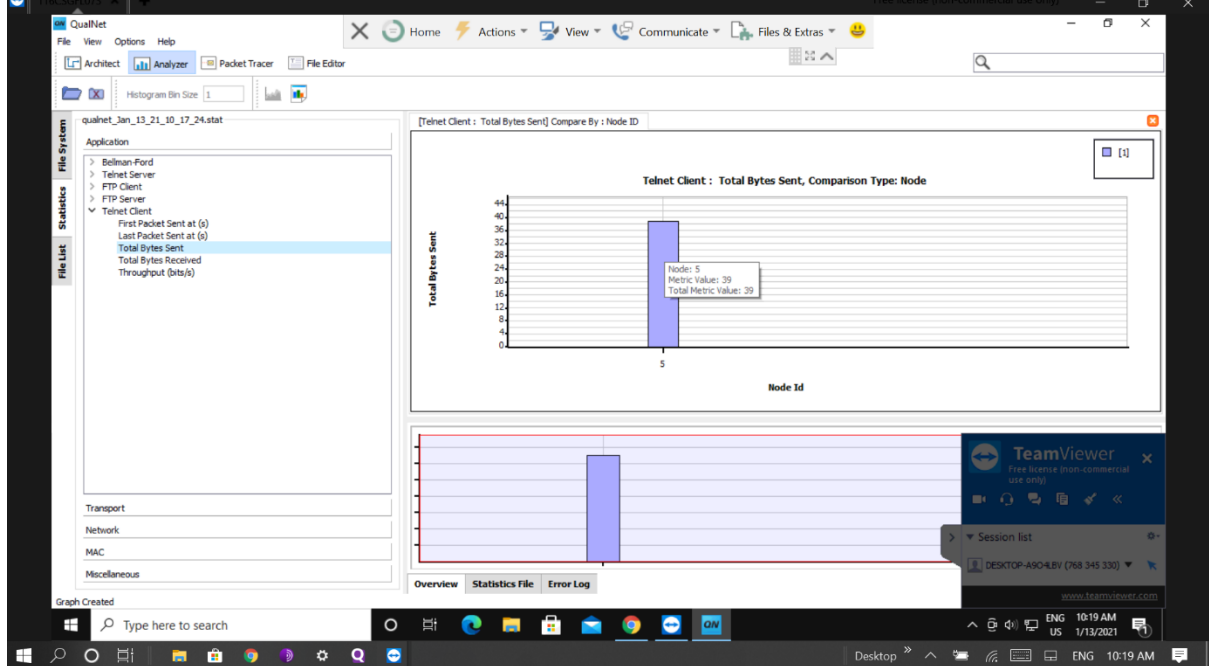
QualNet
File View Options Help
Home Actions View Communicate Files & Extras
Architect Analyzer Packet Tracer File Editor
Histogram Bin Size 1
File System Statistics File List
qualnet_Jan_13_21_10_17_24.stat
Application
Bellman-Ford
Telnet Server
FTP Client
FTP Server
Telnet Client
First Packet Sent at (s)
Last Packet Sent at (s)
Total Bytes Sent
Total Bytes Received
Throughput (bits/s)
Transport
Network
MAC
Miscellaneous
Graph Created
[Telnet Client : Total Bytes Sent] Compare By : Node ID
[1]
Telnet Client : Total Bytes Sent, Comparison Type: Node
Total Bytes Sent
44
40
36
32
28
24
20
16
12
8
4
0
Node: 5
Metric Value: 39
Total Metric Value: 39
5
Node Id
Overview Statistics File Error Log
TeamViewer
Free license (non-commercial use only)
Session list
DESKTOP-A9O4LBV (768 345 330)
www.teamviewer.com
Type here to search
ENG US 10:19 AM 1/13/2021
Desktop ENG 10:19 AM